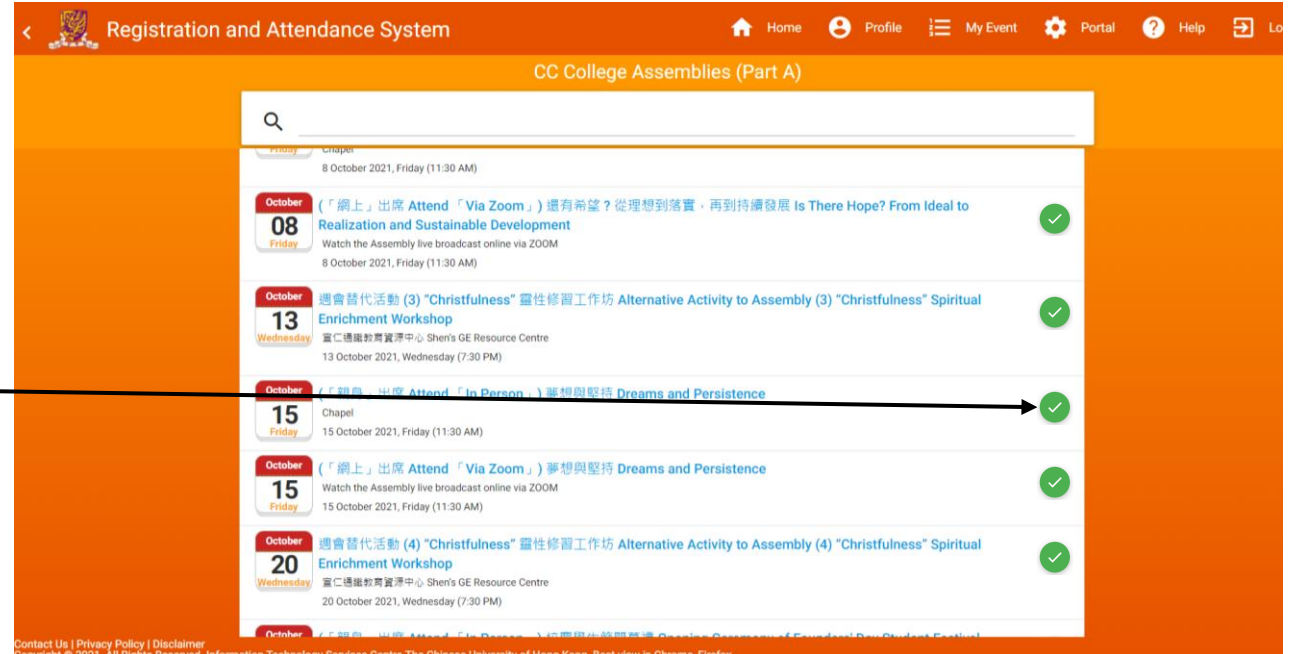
Registration and Attendance System

Home Profile My Event Portal Help Lo

CC College Assemblies (Part A)

Friday Chapel
8 October 2021, Friday (11:30 AM)

October 08 Friday
(「網上」出席 Attend 「Via Zoom」) 還有希望？從理想到落實，再到持續發展 Is There Hope? From Ideal to Realization and Sustainable Development
Watch the Assembly live broadcast online via ZOOM
8 October 2021, Friday (11:30 AM)

October 13 Wednesday
週會替代活動 (3) "Christfulness" 靈性修習工作坊 Alternative Activity to Assembly (3) "Christfulness" Spiritual Enrichment Workshop
逸夫通識教育資源中心 Shen's GE Resource Centre
13 October 2021, Wednesday (7:30 PM)

October 15 Friday
(「親身」出席 Attend 「In Person」) 夢想與堅持 Dreams and Persistence
Chapel
15 October 2021, Friday (11:30 AM)

October 15 Friday
(「網上」出席 Attend 「Via Zoom」) 夢想與堅持 Dreams and Persistence
Watch the Assembly live broadcast online via ZOOM
15 October 2021, Friday (11:30 AM)

October 20 Wednesday
週會替代活動 (4) "Christfulness" 靈性修習工作坊 Alternative Activity to Assembly (4) "Christfulness" Spiritual Enrichment Workshop
逸夫通識教育資源中心 Shen's GE Resource Centre
20 October 2021, Wednesday (7:30 PM)

October
(「親身」出席 Attend 「In Person」) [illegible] Opening Ceremony of Founders' Day Student Festival

Contact Us | Privacy Policy | Disclaimer
Copyright © 2021. All Rights Reserved. Information Technology Services Centre The Chinese University of Hong Kong. Best view in Chrome, Firefox